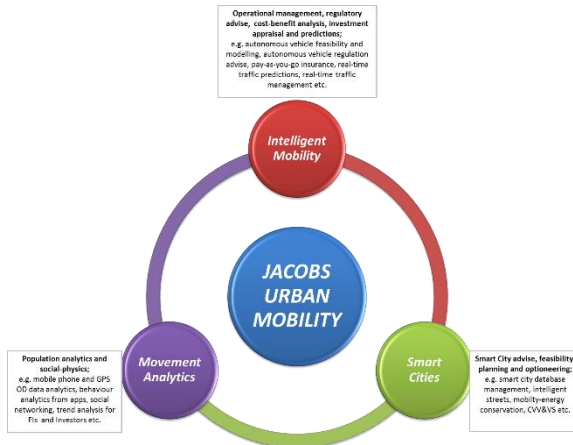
Operational management, regulatory advise, cost-benefit analysis, investment appraisal and predictions;
e.g. autonomous vehicle feasibility and modelling, autonomous vehicle regulation advise, pay-as-you-go insurance, real-time traffic predictions, real-time traffic management etc.

Intelligent Mobility

JACOBS URBAN MOBILITY

Population analytics and social-physics;
e.g. mobile phone and GPS OD data analytics, behaviour analytics from apps, social networking, trend analysis for FIs and investors etc.

Movement Analytics

Smart Cities

Smart City advise, feasibility planning and optioneering;
e.g. smart city database management, intelligent streets, mobility-energy conservation, CVV&VS etc.